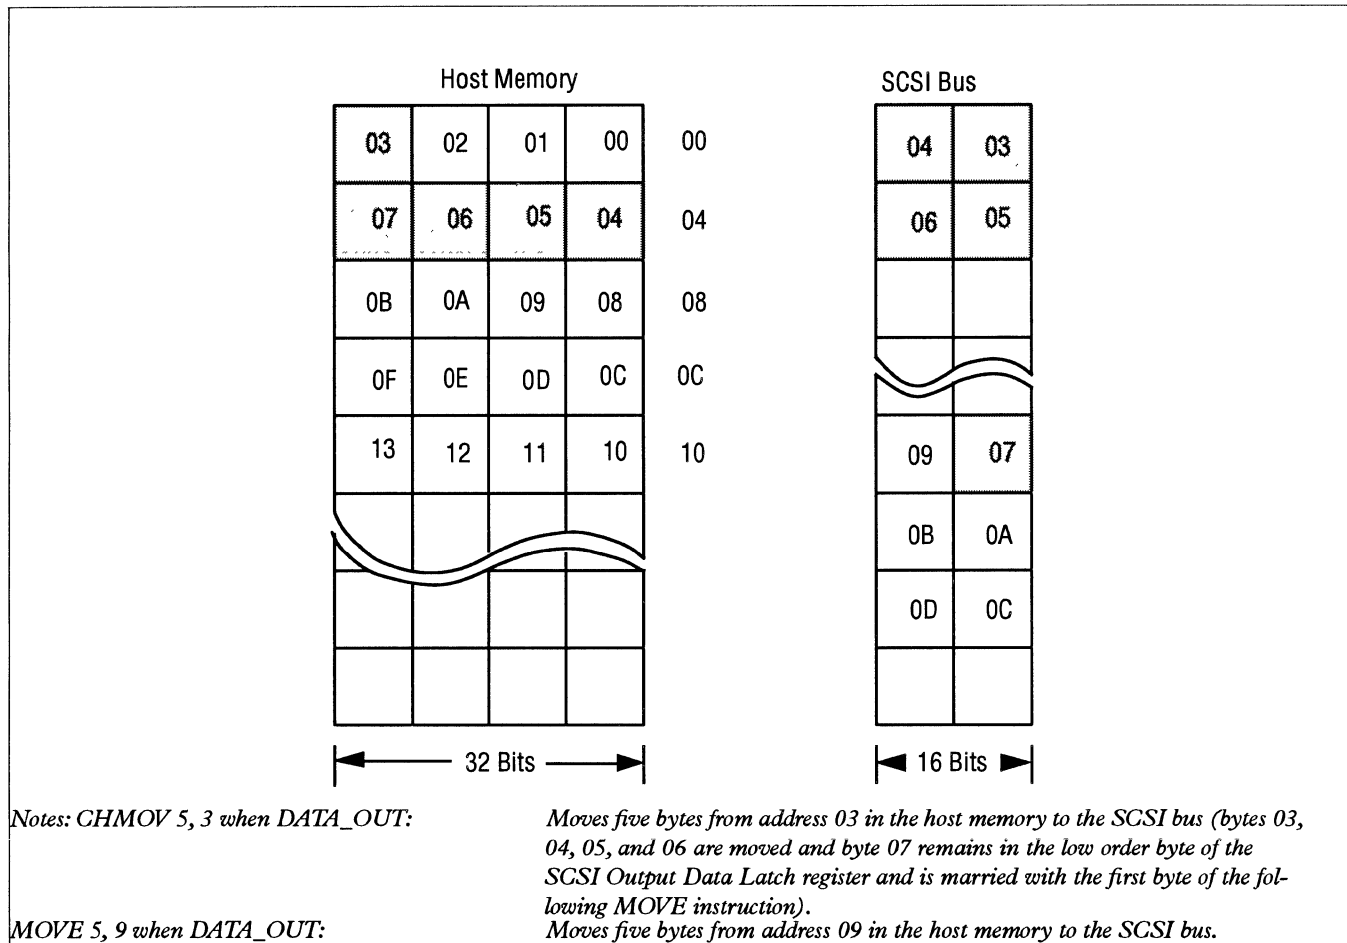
Host Memory

| 03 | 02 | 01 | 00 | 00 |
|---|---|---|---|---|
| 07 | 06 | 05 | 04 | 04 |
| 0B | 0A | 09 | 08 | 08 |
| 0F | 0E | 0D | 0C | 0C |
| 13 | 12 | 11 | 10 | 10 |
| | | | | |
| | | | | |
| | | | | |

32 Bits

SCSI Bus

| 04 | 03 |
|---|---|
| 06 | 05 |
| | |
| | |
| 09 | 07 |
| 0B | 0A |
| 0D | 0C |
| | |

16 Bits

Notes: CHMOV 5, 3 when DATA_OUT: Moves five bytes from address 03 in the host memory to the SCSI bus (bytes 03, 04, 05, and 06 are moved and byte 07 remains in the low order byte of the SCSI Output Data Latch register and is married with the first byte of the following MOVE instruction).

MOVE 5, 9 when DATA_OUT: Moves five bytes from address 09 in the host memory to the SCSI bus.